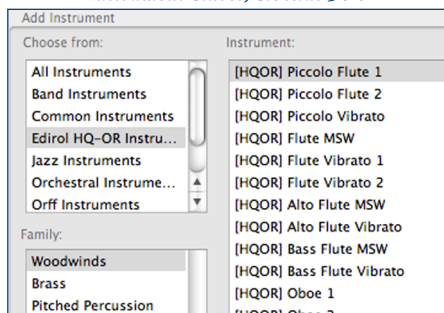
Add Instrument

Choose from:

All Instruments
Band Instruments
Common Instruments
Edirol HQ-OR Instru...
Jazz Instruments
Orchestral Instrume...
Orff Instruments

Family:

Woodwinds
Brass
Pitched Percussion

Instrument:

[HQOR] Piccolo Flute 1
[HQOR] Piccolo Flute 2
[HQOR] Piccolo Vibrato
[HQOR] Flute MSW
[HQOR] Flute Vibrato 1
[HQOR] Flute Vibrato 2
[HQOR] Alto Flute MSW
[HQOR] Alto Flute Vibrato
[HQOR] Bass Flute MSW
[HQOR] Bass Flute Vibrato
[HQOR] Oboe 1
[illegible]